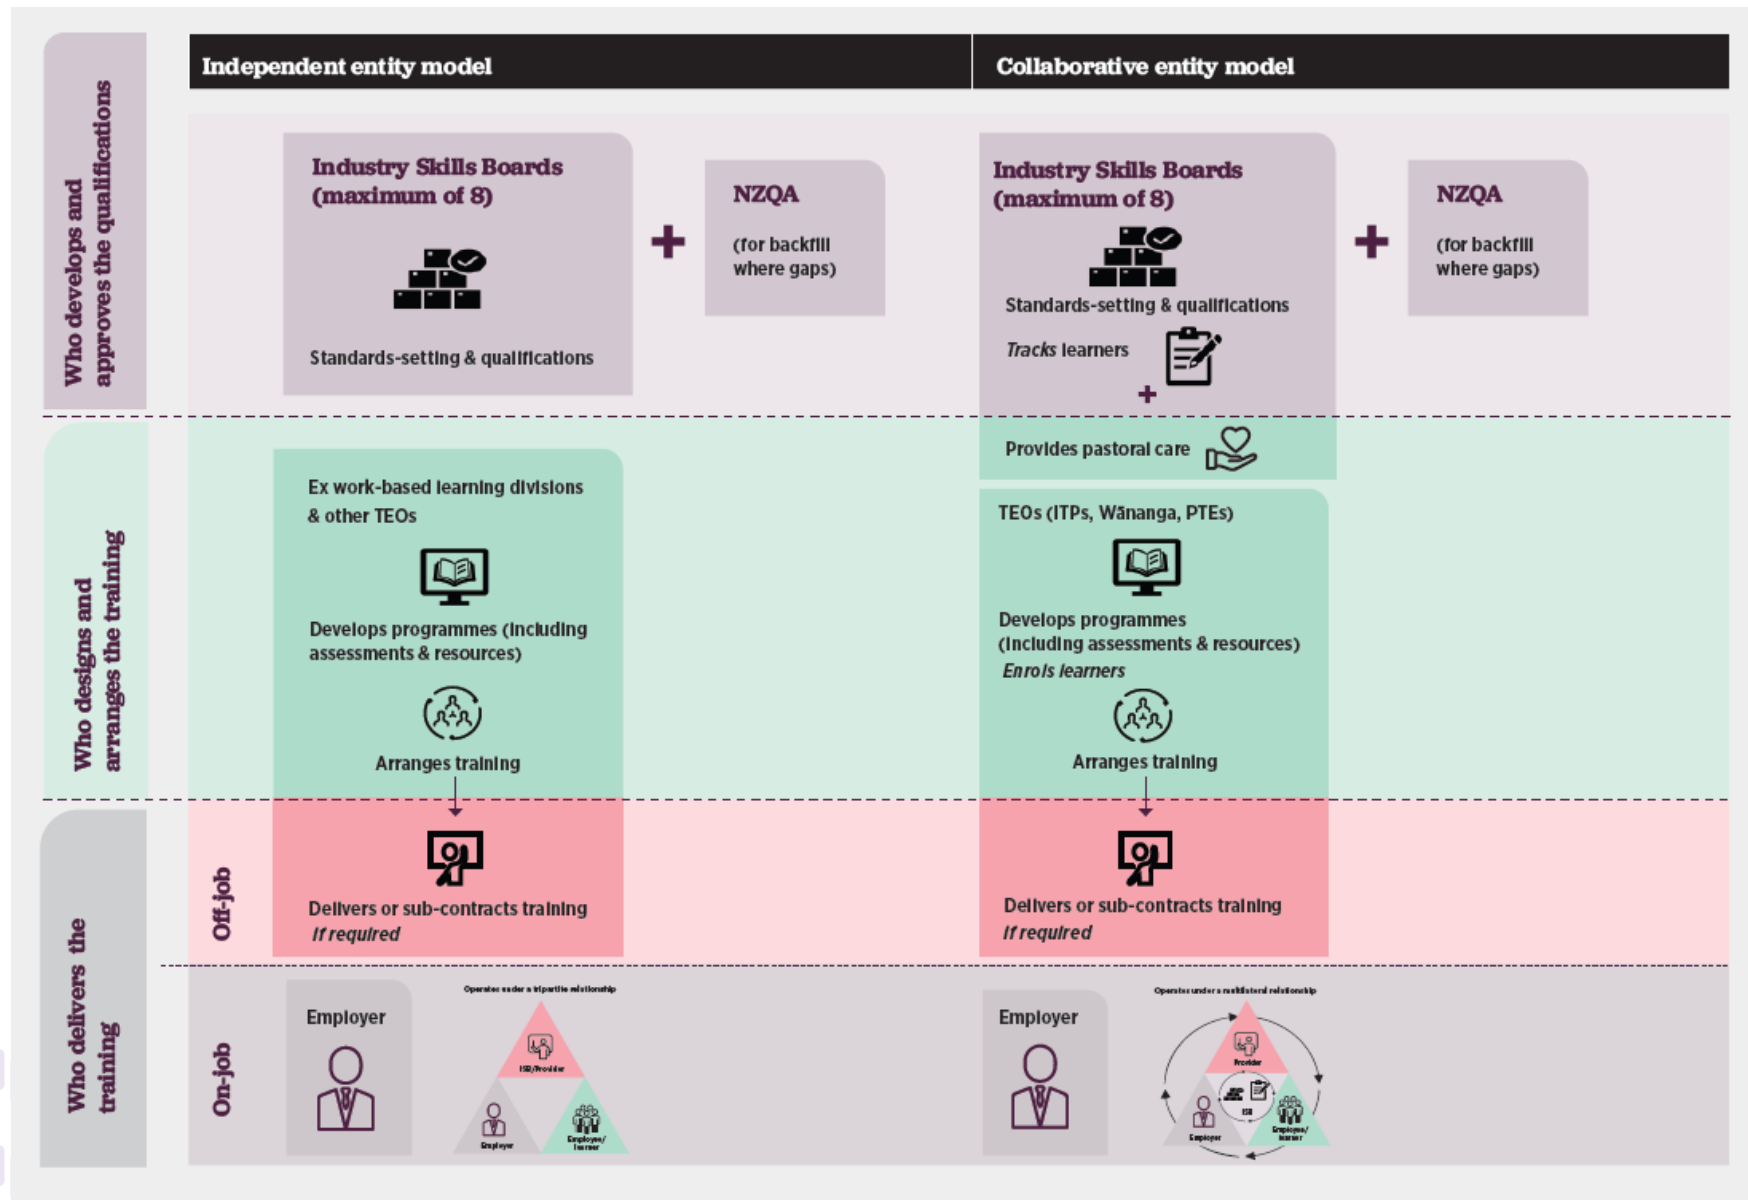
Who develops and approves the qualifications

Independent entity model

Industry Skills Boards (maximum of 8)

Standards-setting & qualifications

+

NZQA

(for backfill where gaps)

Collaborative entity model

Industry Skills Boards (maximum of 8)

Standards-setting & qualifications

Tracks learners

+

+

NZQA

(for backfill where gaps)

Who designs and arranges the training

Ex work-based learning divisions & other TEOs

Develops programmes (including assessments & resources)

Arranges training

Provides pastoral care

TEOs (ITPs, Wānanga, PTEs)

Develops programmes (including assessments & resources)

Enrols learners

Arranges training

Who delivers the training

Off-job

Delivers or sub-contracts training

If required

Delivers or sub-contracts training

If required

On-job

Employer

Operates under a tripartite relationship

ISB/Provider

Employer

Employee/learner

Employer

Operates under a multilateral relationship

Provider

ISB

Employer

Employee/learner